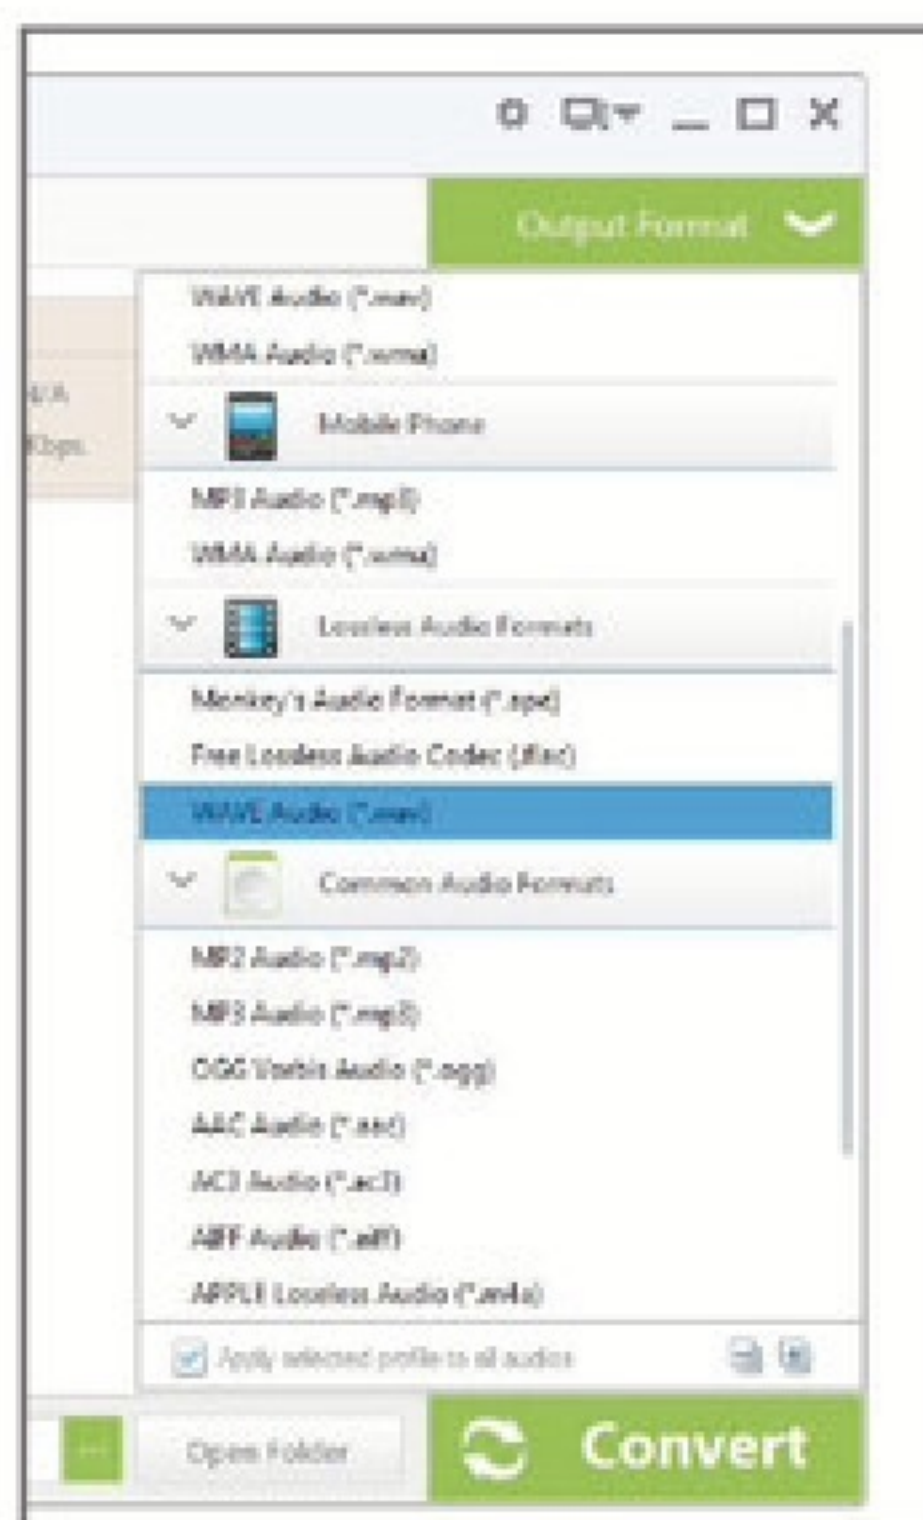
Output Format

WAVE Audio (*.wav)

WMA Audio (*.wma)

N/A

Kbps

Mobile Phone

MP3 Audio (*.mp3)

WMA Audio (*.wma)

Lossless Audio Formats

Monkey's Audio Format (*.ape)

Free Lossless Audio Codec (.flac)

WAVE Audio (*.wav)

Common Audio Formats

MP2 Audio (*.mp2)

MP3 Audio (*.mp3)

OGG Vorbis Audio (*.ogg)

AAC Audio (*.aac)

AC3 Audio (*.ac3)

AIFF Audio (*.aiff)

APPLE Lossless Audio (*.m4a)

Apply selected profile to all audios

...

Open Folder

Convert